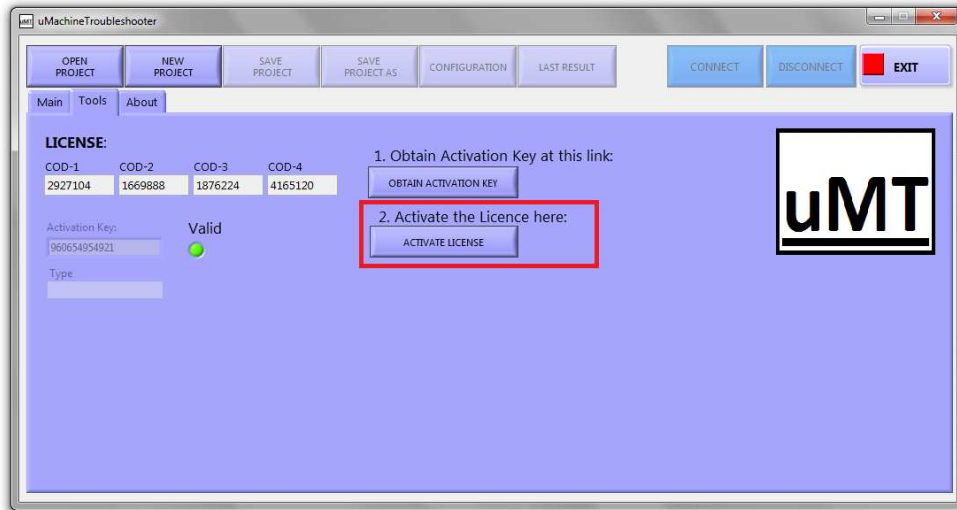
uMT uMachineTroubleshooter

OPEN PROJECT
NEW PROJECT
SAVE PROJECT
SAVE PROJECT AS
CONFIGURATION
LAST RESULT
CONNECT
DISCONNECT
EXIT

Main
Tools
About

LICENSE:

| COD-1 | COD-2 | COD-3 | COD-4 |
|---|---|---|---|
| 2927104 | 1669888 | 1876224 | 4165120 |

Activation Key:
960654954921
Valid
Type

1. Obtain Activation Key at this link:
OBTAIN ACTIVATION KEY
2. Activate the Licence here:
ACTIVATE LICENSE

uMT